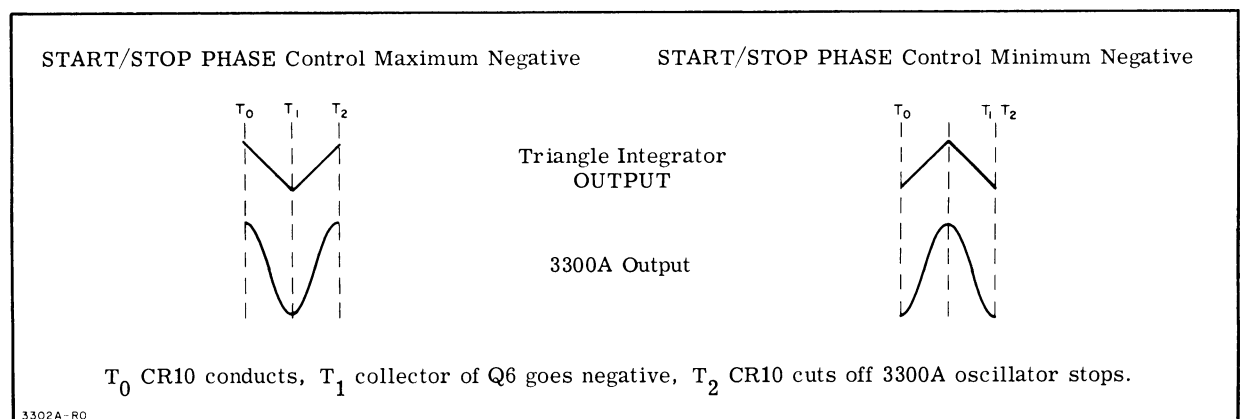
START/STOP PHASE Control Maximum Negative

START/STOP PHASE Control Minimum Negative

$T_0$ $T_1$ $T_2$

$T_0$ $T_1$ $T_2$

Triangle Integrator OUTPUT

3300A Output

$T_0$ CR10 conducts, $T_1$ collector of Q6 goes negative, $T_2$ CR10 cuts off 3300A oscillator stops.

3302A-R0